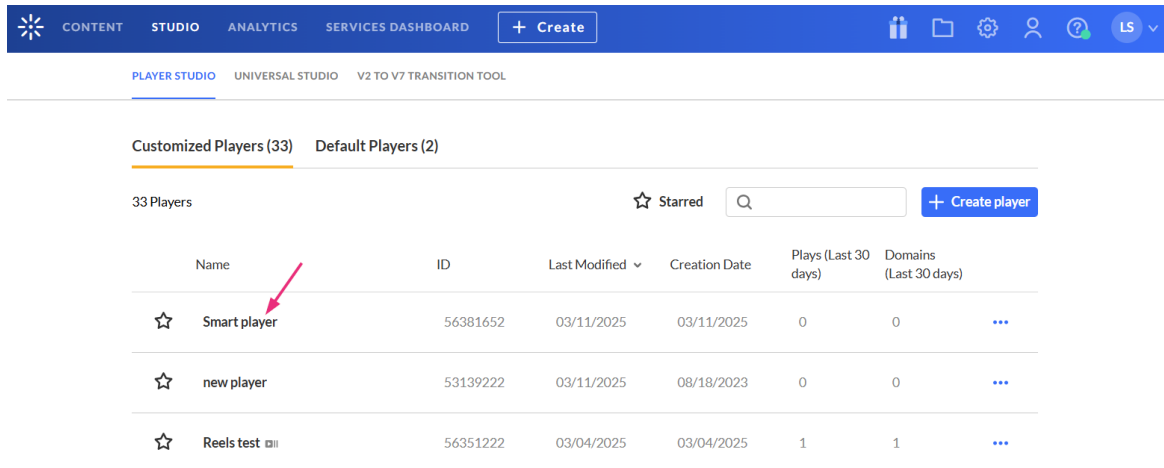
CONTENT STUDIO ANALYTICS SERVICES DASHBOARD + Create

LS

PLAYER STUDIO UNIVERSAL STUDIO V2 TO V7 TRANSITION TOOL

Customized Players (33) Default Players (2)

33 Players

Starred

+ Create player

| | Name | ID | Last Modified | Creation Date | Plays (Last 30 days) | Domains (Last 30 days) | |
|---|---|---|---|---|---|---|---|
| ☆ | Smart player | 56381652 | 03/11/2025 | 03/11/2025 | 0 | 0 | ••• |
| ☆ | new player | 53139222 | 03/11/2025 | 08/18/2023 | 0 | 0 | ••• |
| ☆ | Reels test | 56351222 | 03/04/2025 | 03/04/2025 | 1 | 1 | ••• |